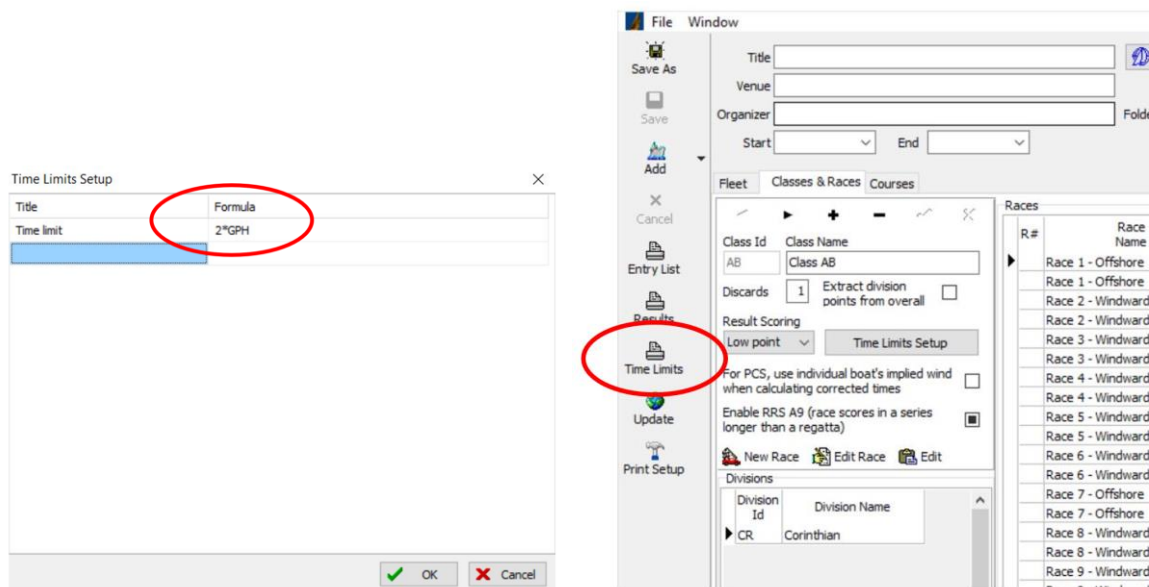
Time Limits Setup

| Title | Formula |
|---|---|
| Time limit | 2*GPH |

OK Cancel

File Window

Save As
Save
Add
Cancel
Entry List
Results
Time Limits
Update
Print Setup

Title
Venue
Organizer
Folde
Start
End

Fleet Classes & Races Courses

Class Id AB
Class Name Class AB
Discards 1
Extract division points from overall
Result Scoring
Low point
Time Limits Setup
For PCS, use individual boat's implied wind when calculating corrected times
Enable RRS A9 (race scores in a series longer than a regatta)
New Race Edit Race Edit

Divisions

| Division Id | Division Name |
|---|---|
| CR | Corinthian |

Races

| R# | Race Name |
|---|---|
| | Race 1 - Offshore |
| | Race 1 - Offshore |
| | Race 2 - Windward |
| | Race 2 - Windward |
| | Race 3 - Windward |
| | Race 3 - Windward |
| | Race 4 - Windward |
| | Race 4 - Windward |
| | Race 5 - Windward |
| | Race 5 - Windward |
| | Race 6 - Windward |
| | Race 6 - Windward |
| | Race 7 - Offshore |
| | Race 7 - Offshore |
| | Race 8 - Windward |
| | Race 8 - Windward |
| | Race 9 - Windward |